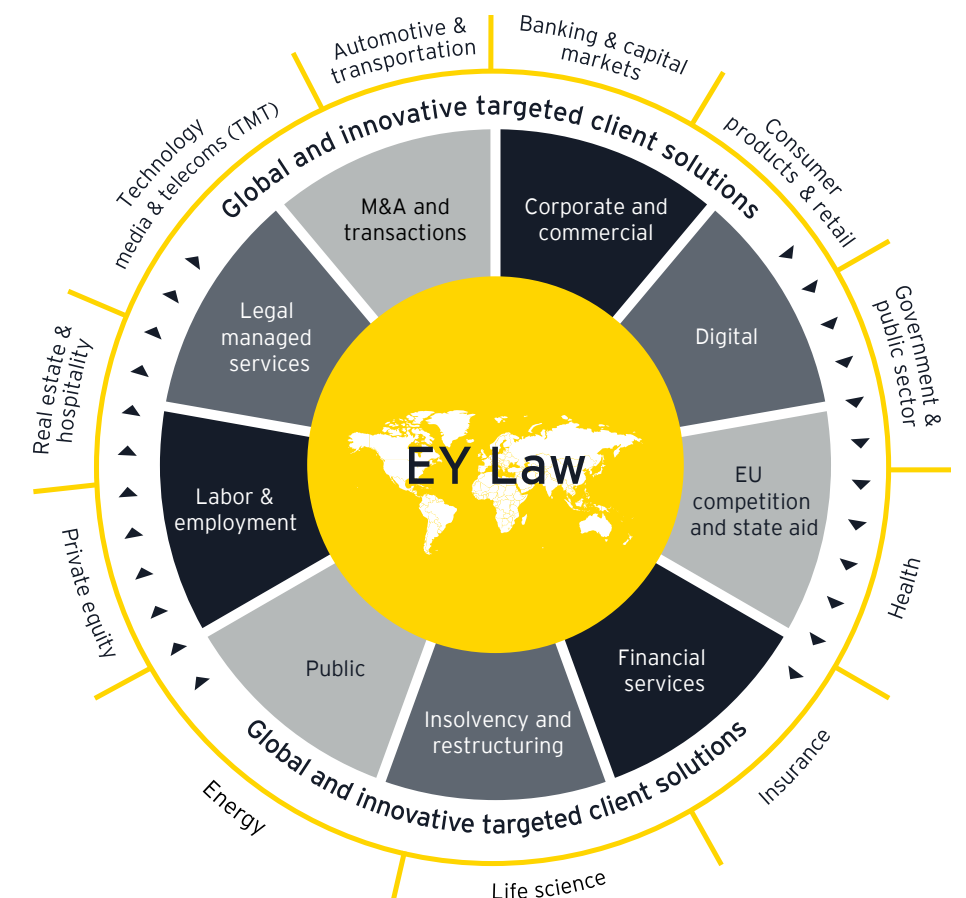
Automotive & transportation

Banking & capital markets

Consumer products & retail

Government & public sector

Health

Insurance

Life science

Energy

Private equity

Real estate & hospitality

Technology media & telecoms (TMT)

Global and innovative targeted client solutions

M&A and transactions

Corporate and commercial

Digital

EU competition and state aid

Financial services

Insolvency and restructuring

Public

Labor & employment

Legal managed services

EY Law

Global and innovative targeted client solutions